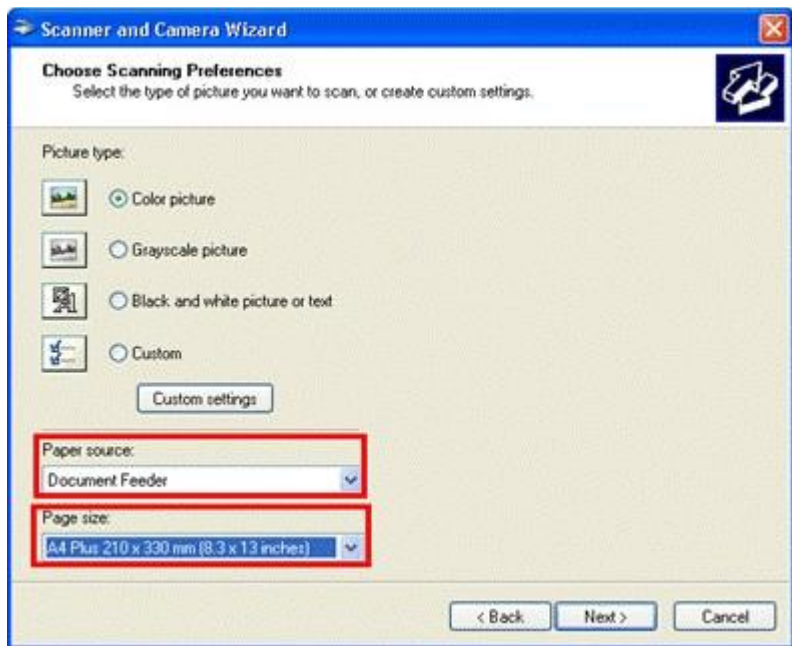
Scanner and Camera Wizard

Choose Scanning Preferences
Select the type of picture you want to scan, or create custom settings.

Picture type:

Color picture

Grayscale picture

Black and white picture or text

Custom

Custom settings

Paper source:
Document Feeder

Page size:
A4 Plus 210 x 330 mm (8.3 x 13 inches)

< Back
Next >
Cancel